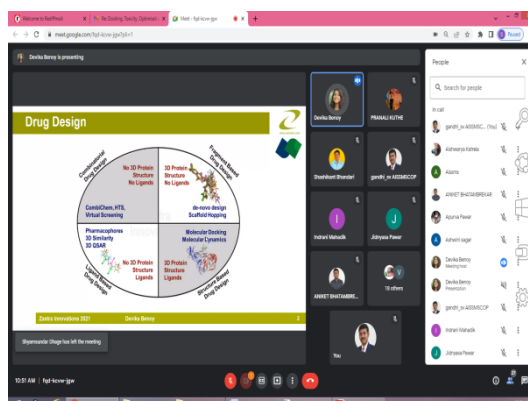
Welcome to RedPrecS | Re-Docking Toxicity Optimizati | Meet - fqd-kcvw-jgw

meet.google.com/fqd-kcvw-jgw?pli=1

Paused

Devika Benoy is presenting

Drug Design

Combinatorial Drug Design

No 3D Protein Structure No Ligands

3D Protein Structure No Ligands

Fragment Based Drug Design

CombiChem, HTS, Virtual Screening

de-novo design Scaffold Hopping

Pharmacophores 3D Similarity 3D QSAR

Molecular Docking Molecular Dynamics

Ligand Based Drug Design

No 3D Protein Structure Ligands

3D Protein Structure Ligands

Structure Based Drug Design

Zastra Innovations 2021

Devika Benoy

3

Shyamsundar Dhage has left the meeting

Devika Benoy

PRANALI KUTHE

Shashikant Bhandari

gandhi_sv AISSMSCOP

Indrani Mahadik

Jidnyasa Pawar

ANIKET BHATAMBRE...

19 others

You

People

Search for people

In call

gandhi_sv AISSMSC... (You)

Aishwarya Katkeis

Alaama

ANIKET BHATAMBREKAR

Apurva Pawar

Ashwini sagar

Devika Benoy
Meeting host

Devika Benoy
Presentation

gandhi_sv AISSMSCOP

Indrani Mahadik

Jidnyasa Pawar

10:51 AM | fqd-kcvw-jgw